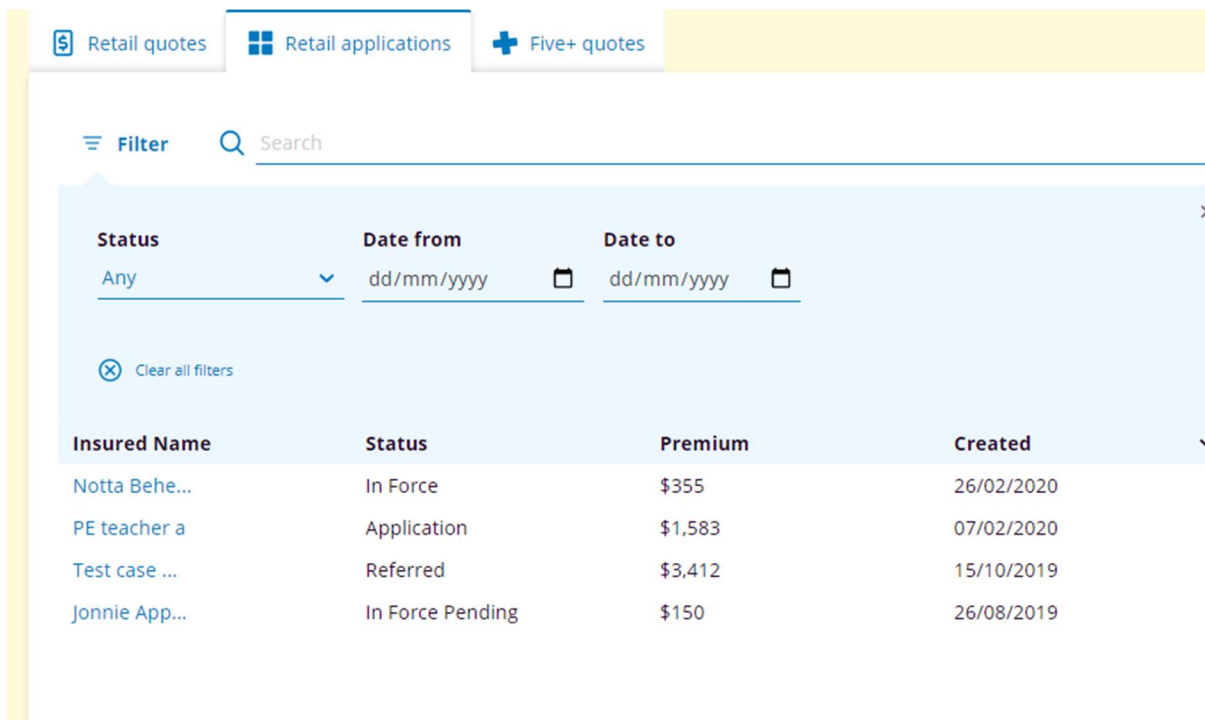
Retail quotes
Retail applications
Five+ quotes

Filter
Search

Status
Any
Date from
dd/mm/yyyy
Date to
dd/mm/yyyy

Clear all filters

| Insured Name | Status | Premium | Created |
|---|---|---|---|
| Notta Behe... | In Force | $355 | 26/02/2020 |
| PE teacher a | Application | $1,583 | 07/02/2020 |
| Test case ... | Referred | $3,412 | 15/10/2019 |
| Jonnie App... | In Force Pending | $150 | 26/08/2019 |